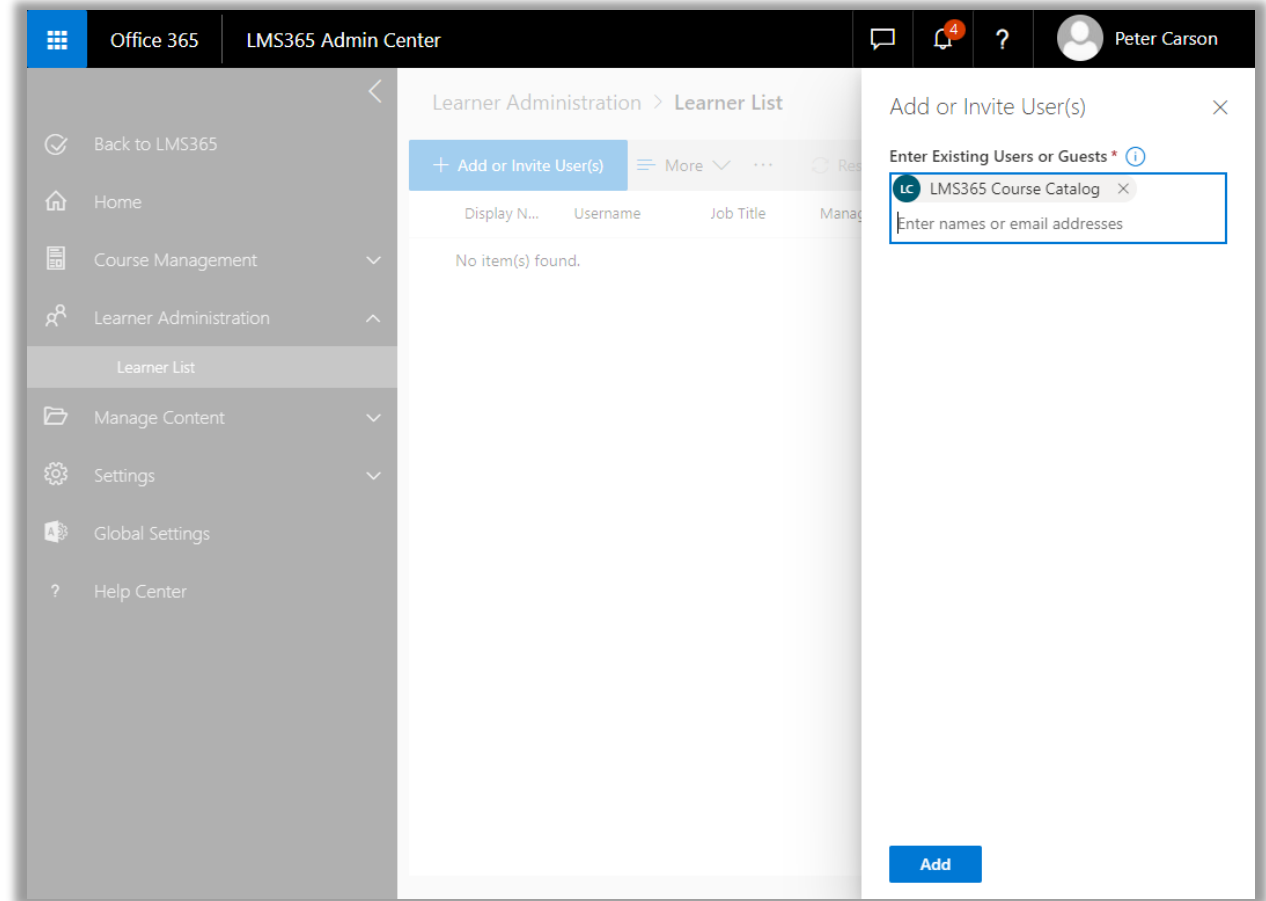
Office 365 LMS365 Admin Center

4

?

Peter Carson

Back to LMS365

Home

Course Management

Learner Administration

Learner List

Manage Content

Settings

Global Settings

Help Center

Learner Administration > Learner List

+ Add or Invite User(s) More ··· Res

| Display N... | Username | Job Title | Manag |
|---|---|---|---|
| No item(s) found. | | | |

Add or Invite User(s)

Enter Existing Users or Guests *

LC LMS365 Course Catalog

Enter names or email addresses

Add